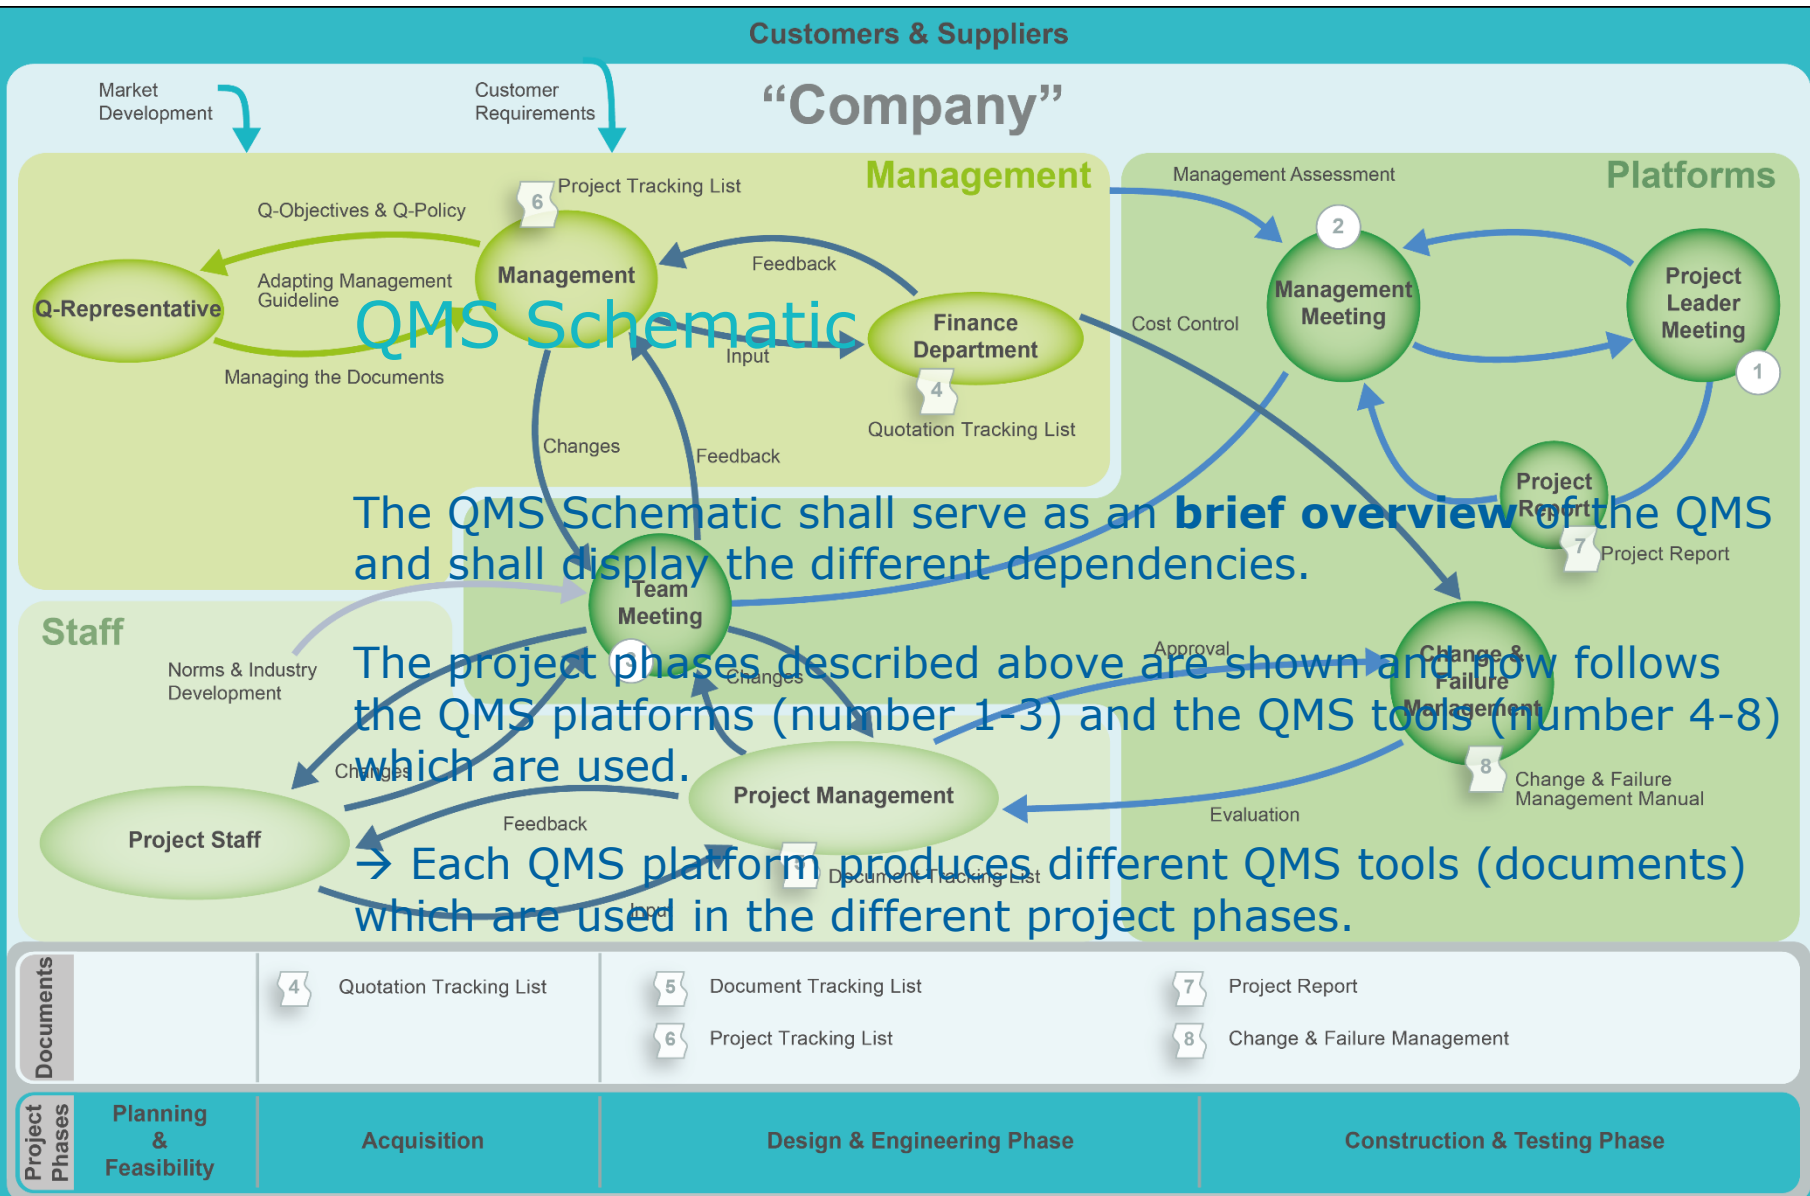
Customers & Suppliers

Market Development

Customer Requirements

“Company”

Management

Platforms

Project Tracking List

Q-Objectives & Q-Policy

Management Assessment

Feedback

Adapting Management Guideline

Q-Representative

Management

QMS Schematic

Finance Department

Input

Managing the Documents

Cost Control

Management Meeting

Project Leader Meeting

Quotation Tracking List

Changes

Feedback

The QMS Schematic shall serve as an **brief overview** of the QMS and shall display the different dependencies.

Project Report

Project Report

Team Meeting

Staff

Norms & Industry Development

The project phases described above are shown and flow follows the QMS platforms (number 1-3) and the QMS tools (number 4-8) which are used.

Approval

Changes

Change & Failure Management

Changes

Project Management

Change & Failure Management Manual

Evaluation

Project Staff

Feedback

→ Each QMS platform produces different QMS tools (documents) which are used in the different project phases.

Document Tracking List

Input

Documents

4 Quotation Tracking List

5 Document Tracking List

6 Project Tracking List

7 Project Report

8 Change & Failure Management

Project Phases

Planning & Feasibility

Acquisition

Design & Engineering Phase

Construction & Testing Phase